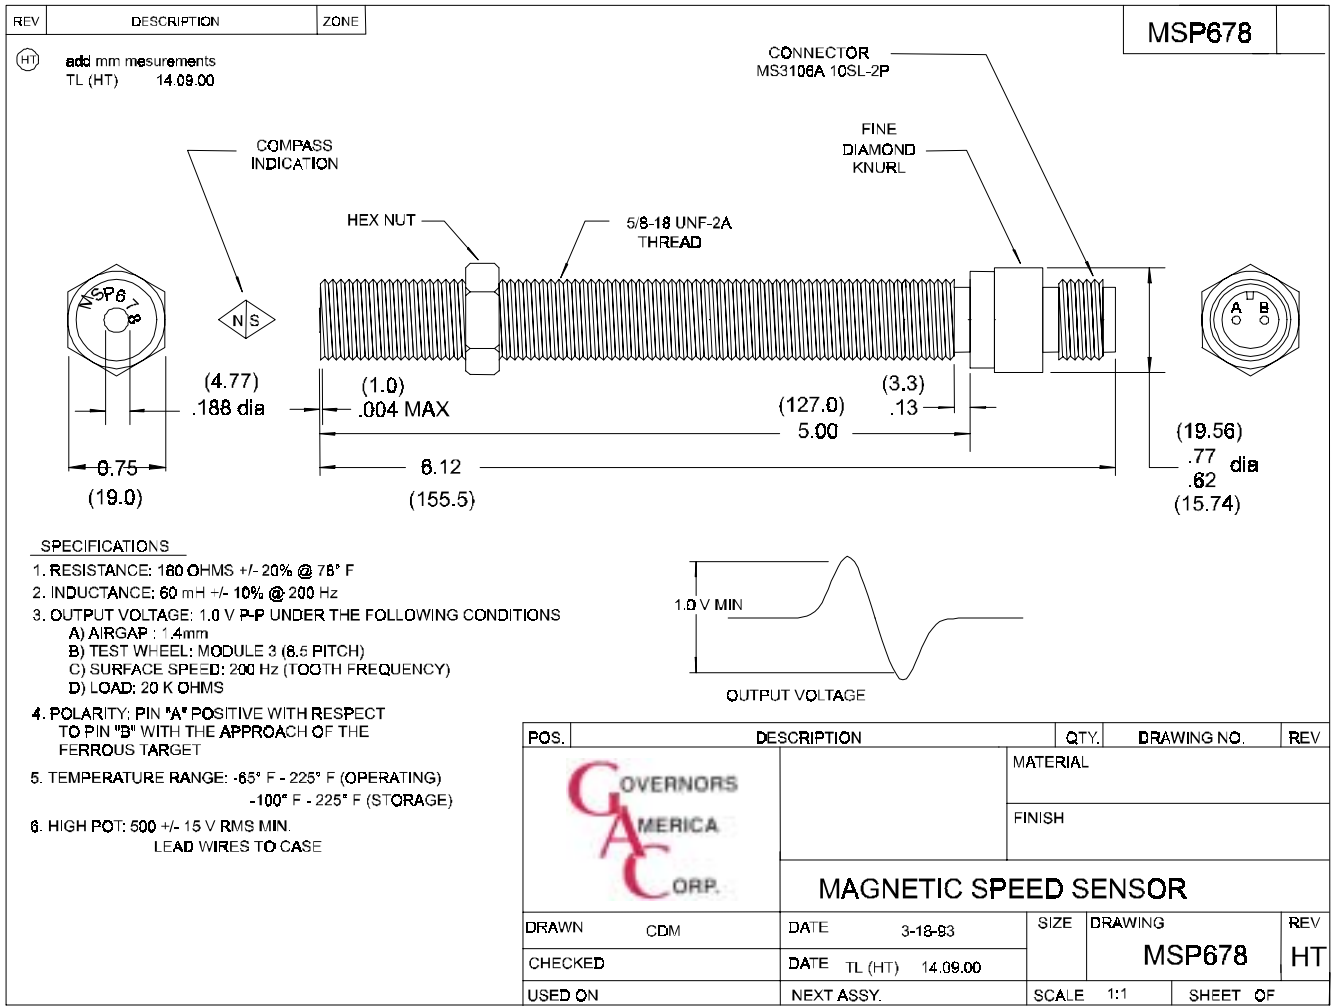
| REV | DESCRIPTION | ZONE |
|---|---|---|
| HT | add mm mesurements TL (HT) 14.09.00 | |

MSP678

CONNECTOR
MS3106A 10SL-2P

FINE
DIAMOND
KNURL

COMPASS
INDICATION

HEX NUT

5/8-18 UNF-2A
THREAD

MSP678

N S

A B

(4.77)
.188 dia

(1.0)
.004 MAX

(127.0)
5.00

(3.3)
.13

(19.56)
.77
.62
(15.74)
dia

0.75
(19.0)

6.12
(155.5)

SPECIFICATIONS
1. RESISTANCE: 160 OHMS +/- 20% @ 76° F
2. INDUCTANCE: 60 mH +/- 10% @ 200 Hz
3. OUTPUT VOLTAGE: 1.0 V P-P UNDER THE FOLLOWING CONDITIONS
A) AIRGAP : 1.4mm
B) TEST WHEEL: MODULE 3 (8.5 PITCH)
C) SURFACE SPEED: 200 Hz (TOOTH FREQUENCY)
D) LOAD: 20 K OHMS
4. POLARITY: PIN "A" POSITIVE WITH RESPECT TO PIN "B" WITH THE APPROACH OF THE FERROUS TARGET
5. TEMPERATURE RANGE: -65° F - 225° F (OPERATING)
-100° F - 225° F (STORAGE)
6. HIGH POT: 500 +/- 15 V RMS MIN.
LEAD WIRES TO CASE

1.0 V MIN

OUTPUT VOLTAGE

| POS. | DESCRIPTION | QTY. | DRAWING NO. | REV |
|---|---|---|---|---|

GOVERNORS
AMERICA
CORP.

MATERIAL
FINISH

MAGNETIC SPEED SENSOR

| DRAWN CDM | DATE 3-18-93 | SIZE | DRAWING MSP678 | REV HT |
|---|---|---|---|---|
| CHECKED | DATE TL (HT) 14.09.00 | | | |
| USED ON | NEXT ASSY. | SCALE 1:1 | SHEET OF | |